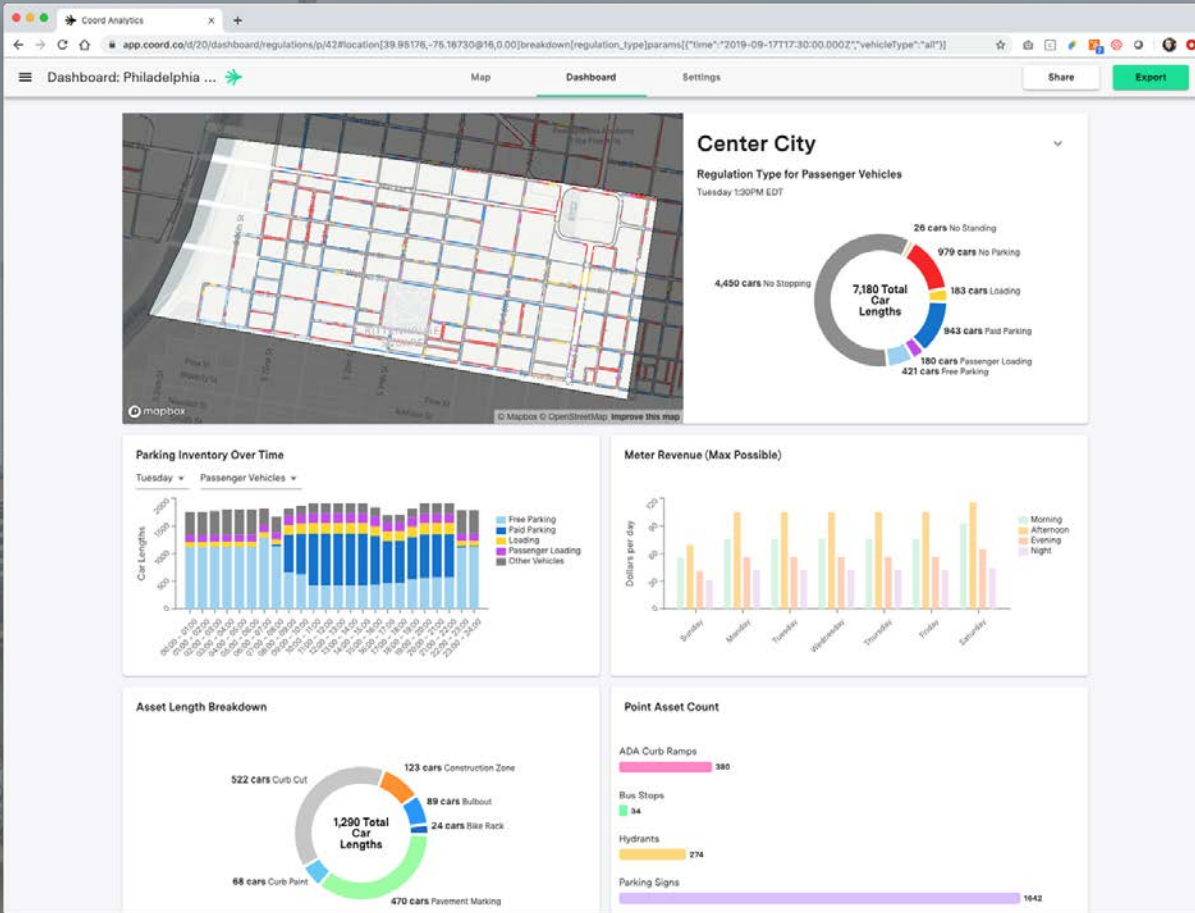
Coord Analytics

app.coord.co/d/20/dashboard/regulations/p/42#location[39.95176,-75.16730@16,0.00]breakdown[regulation_type]params[{"time":"2019-09-17T17:30:00.000Z","vehicleType":"all"}]

Dashboard: Philadelphia ...

Map
Dashboard
Settings

Share
Export

mapbox
© Mapbox © OpenStreetMap Improve this map

Center City

Regulation Type for Passenger Vehicles

Tuesday 1:30PM EDT

7,180 Total Car Lengths

26 cars No Standing
979 cars No Parking
183 cars Loading
943 cars Paid Parking
180 cars Passenger Loading
421 cars Free Parking
4,450 cars No Stopping

Parking Inventory Over Time

Tuesday
Passenger Vehicles

Car Lengths

2000
1500
1000
500
0

00:00 - 01:00
01:00 - 02:00
02:00 - 03:00
03:00 - 04:00
04:00 - 05:00
05:00 - 06:00
06:00 - 07:00
07:00 - 08:00
08:00 - 09:00
09:00 - 10:00
10:00 - 11:00
11:00 - 12:00
12:00 - 13:00
13:00 - 14:00
14:00 - 15:00
15:00 - 16:00
16:00 - 17:00
17:00 - 18:00
18:00 - 19:00
19:00 - 20:00
20:00 - 21:00
21:00 - 22:00
22:00 - 23:00
23:00 - 24:00

Free Parking
Paid Parking
Loading
Passenger Loading
Other Vehicles

Meter Revenue (Max Possible)

Dollars per day

120
90
60
30
0

Sunday
Monday
Tuesday
Wednesday
Thursday
Friday
Saturday

Morning
Afternoon
Evening
Night

Asset Length Breakdown

1,290 Total Car Lengths

522 cars Curb Cut
123 cars Construction Zone
89 cars Bulbout
24 cars Bike Rack
68 cars Curb Paint
470 cars Pavement Marking

Point Asset Count

ADA Curb Ramps
380
Bus Stops
34
Hydrants
274
Parking Signs
1642